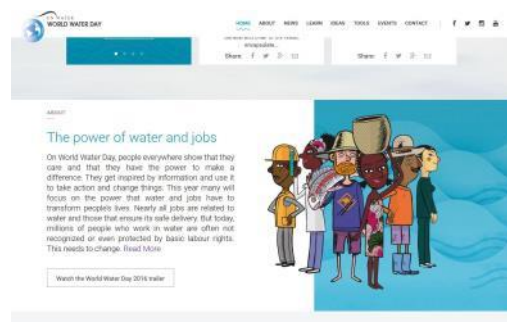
UN WATER
WORLD WATER DAY

HOME ABOUT NEWS LEARN IDEAS TOOLS EVENTS CONTACT

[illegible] encapsulate...

Share:

Share:

ABOUT

The power of water and jobs

On World Water Day, people everywhere show that they care and that they have the power to make a difference. They get inspired by information and use it to take action and change things. This year many will focus on the power that water and jobs have to transform people's lives. Nearly all jobs are related to water and those that ensure its safe delivery. But today, millions of people who work in water are often not recognized or even protected by basic labour rights. This needs to change. Read More

Watch the World Water Day 2016 trailer